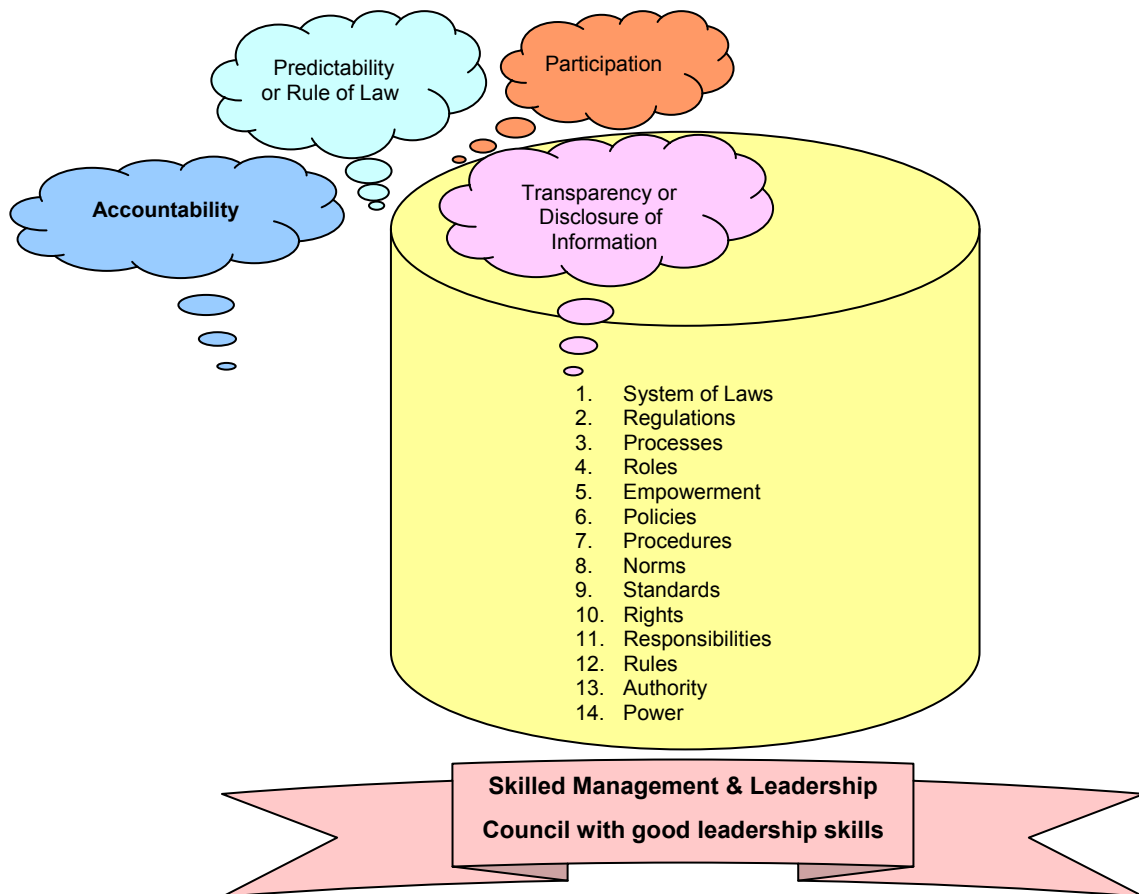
Predictability or Rule of Law

Participation

Accountability

Transparency or Disclosure of Information

1. System of Laws
2. Regulations
3. Processes
4. Roles
5. Empowerment
6. Policies
7. Procedures
8. Norms
9. Standards
10. Rights
11. Responsibilities
12. Rules
13. Authority
14. Power

Skilled Management & Leadership

Council with good leadership skills